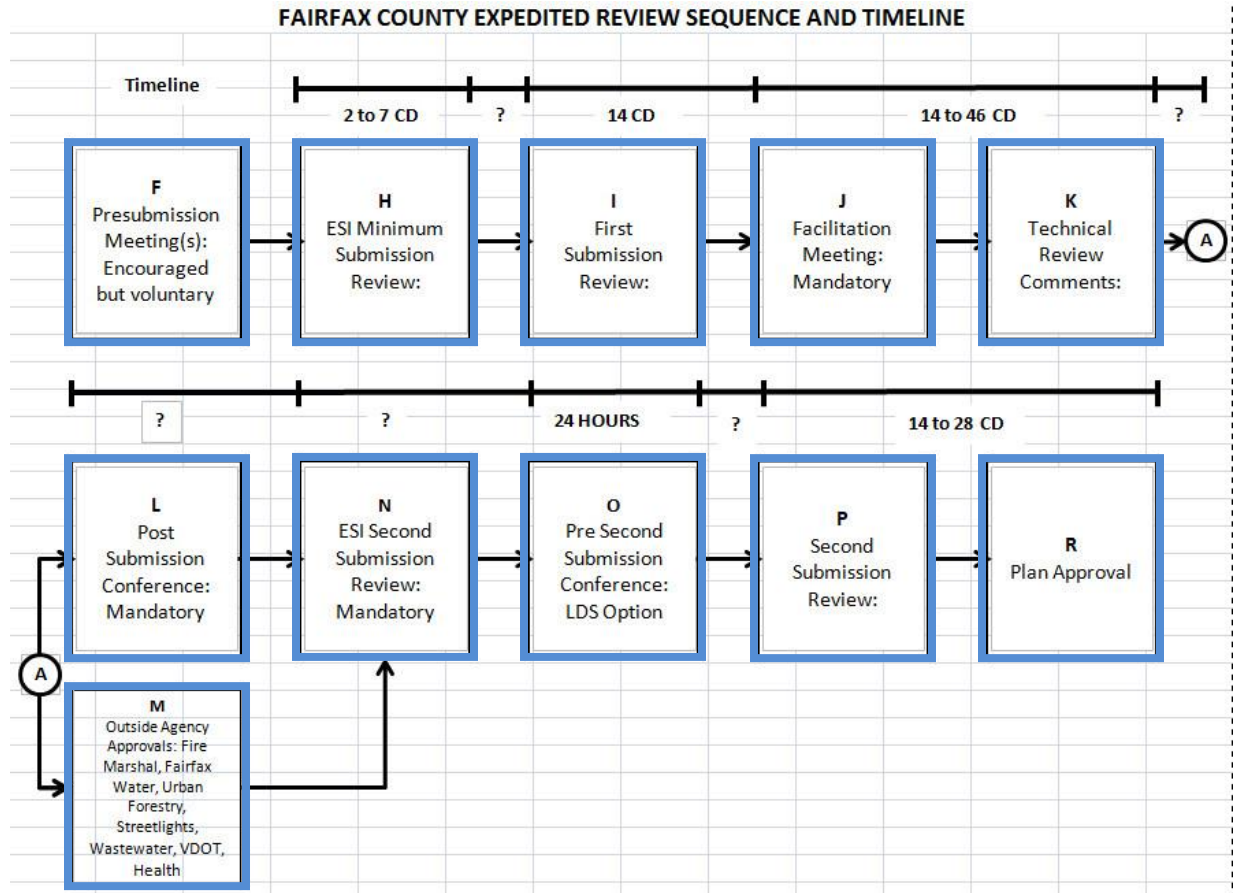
FAIRFAX COUNTY EXPEDITED REVIEW SEQUENCE AND TIMELINE

Timeline

2 to 7 CD

?

14 CD

14 to 46 CD

?

F
Presubmission Meeting(s): Encouraged but voluntary

H
ESI Minimum Submission Review:

I
First Submission Review:

J
Facilitation Meeting: Mandatory

K
Technical Review Comments:

A

?

?

24 HOURS

?

14 to 28 CD

L
Post Submission Conference: Mandatory

N
ESI Second Submission Review: Mandatory

O
Pre Second Submission Conference: LDS Option

P
Second Submission Review:

R
Plan Approval

A

M
Outside Agency Approvals: Fire Marshal, Fairfax Water, Urban Forestry, Streetlights, Wastewater, VDOT, Health